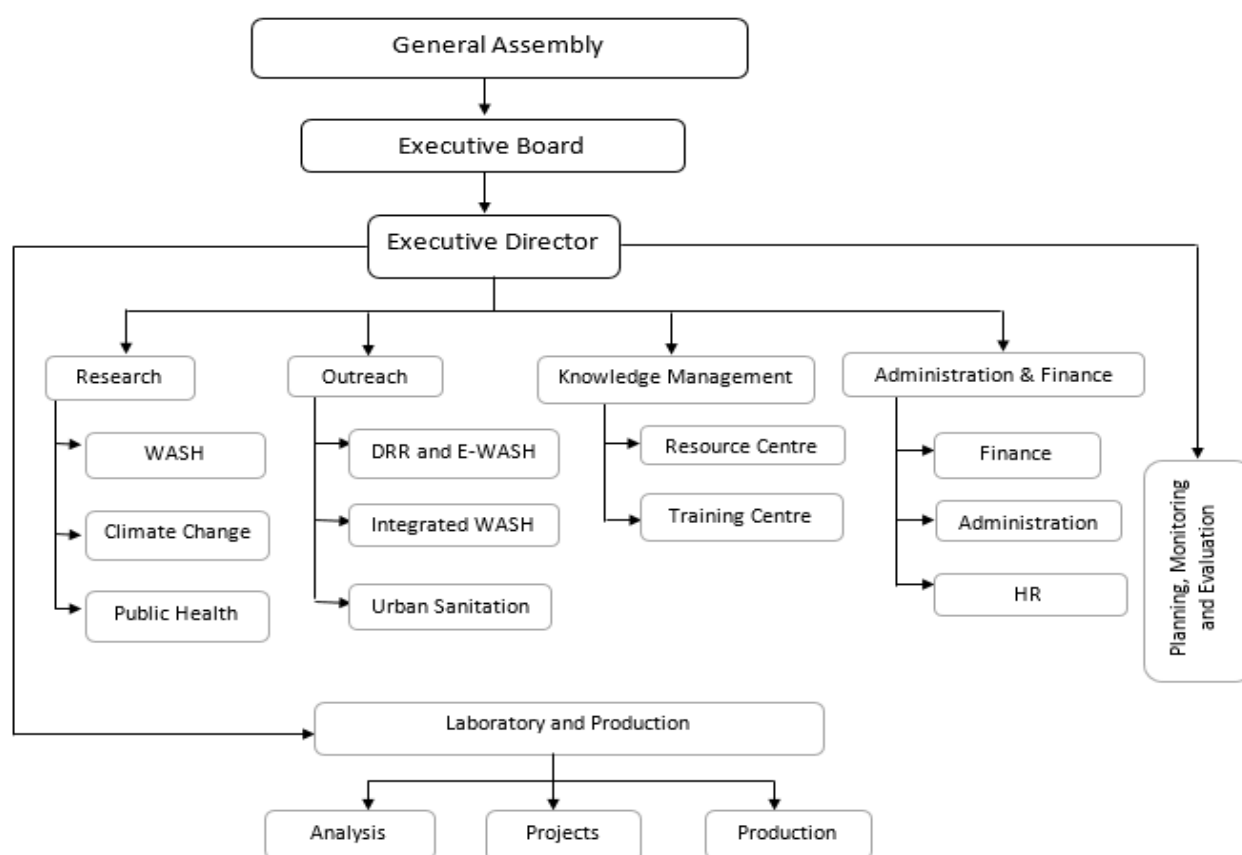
General Assembly

Executive Board

Executive Director

Research

WASH

Climate Change

Public Health

Outreach

DRR and E-WASH

Integrated WASH

Urban Sanitation

Knowledge Management

Resource Centre

Training Centre

Administration & Finance

Finance

Administration

HR

Planning, Monitoring and Evaluation

Laboratory and Production

Analysis

Projects

Production